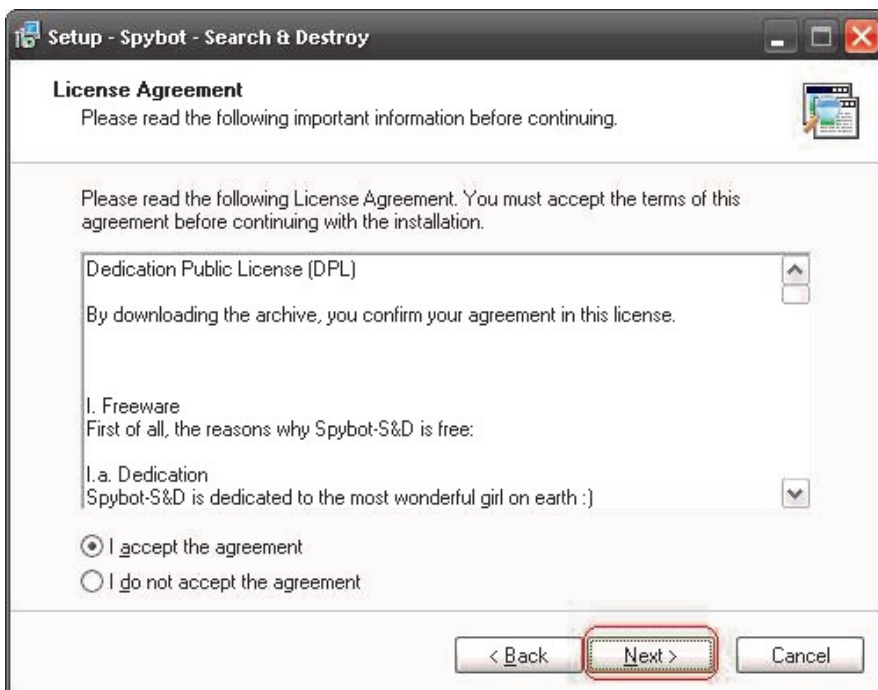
Setup - Spybot - Search & Destroy

License Agreement
Please read the following important information before continuing.

Please read the following License Agreement. You must accept the terms of this agreement before continuing with the installation.

Dedication Public License (DPL)

By downloading the archive, you confirm your agreement in this license.

I. Freeware
First of all, the reasons why Spybot-S&D is free:

I.a. Dedication
Spybot-S&D is dedicated to the most wonderful girl on earth :)

I accept the agreement
I do not accept the agreement

< Back
Next >
Cancel